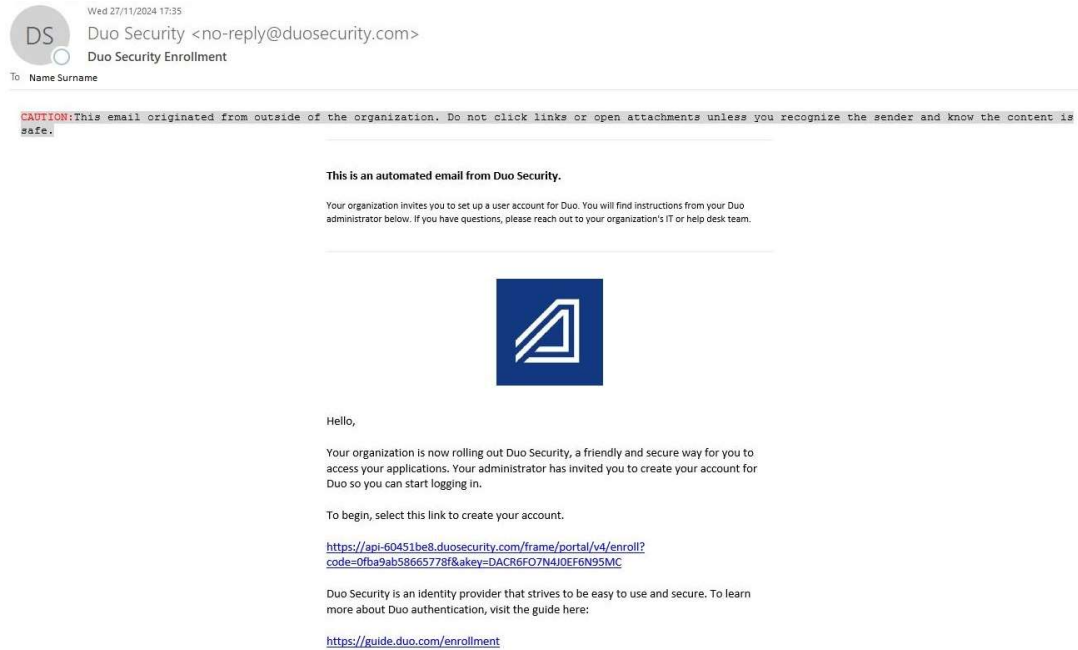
Wed 27/11/2024 17:35

DS

Duo Security <no-reply@duosecurity.com>

Duo Security Enrollment

To Name Surname

CAUTION:This email originated from outside of the organization. Do not click links or open attachments unless you recognize the sender and know the content is safe.

This is an automated email from Duo Security.

Your organization invites you to set up a user account for Duo. You will find instructions from your Duo administrator below. If you have questions, please reach out to your organization's IT or help desk team.

Hello,

Your organization is now rolling out Duo Security, a friendly and secure way for you to access your applications. Your administrator has invited you to create your account for Duo so you can start logging in.

To begin, select this link to create your account.

https://api-60451be8.duosecurity.com/frame/portal/v4/enroll?code=0fba9ab58665778f&akey=DACR6FO7N4J0EF6N95MC

Duo Security is an identity provider that strives to be easy to use and secure. To learn more about Duo authentication, visit the guide here:

https://guide.duo.com/enrollment